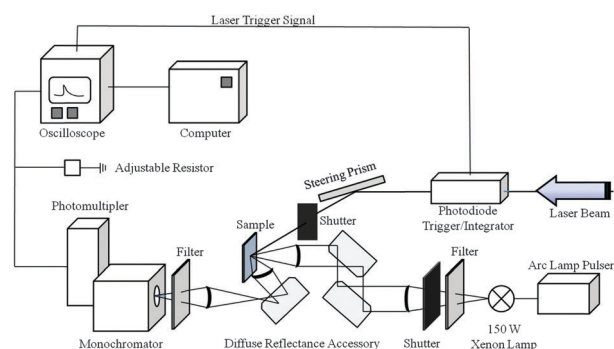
Laser Trigger Signal

Oscilloscope

Computer

Adjustable Resistor

Steering Prism

Photodiode Trigger/Integrator

Laser Beam

Photomultipler

Sample

Shutter

Filter

Filter

Arc Lamp Pulser

Monochromator

Diffuse Reflectance Accessory

Shutter

150 W Xenon Lamp